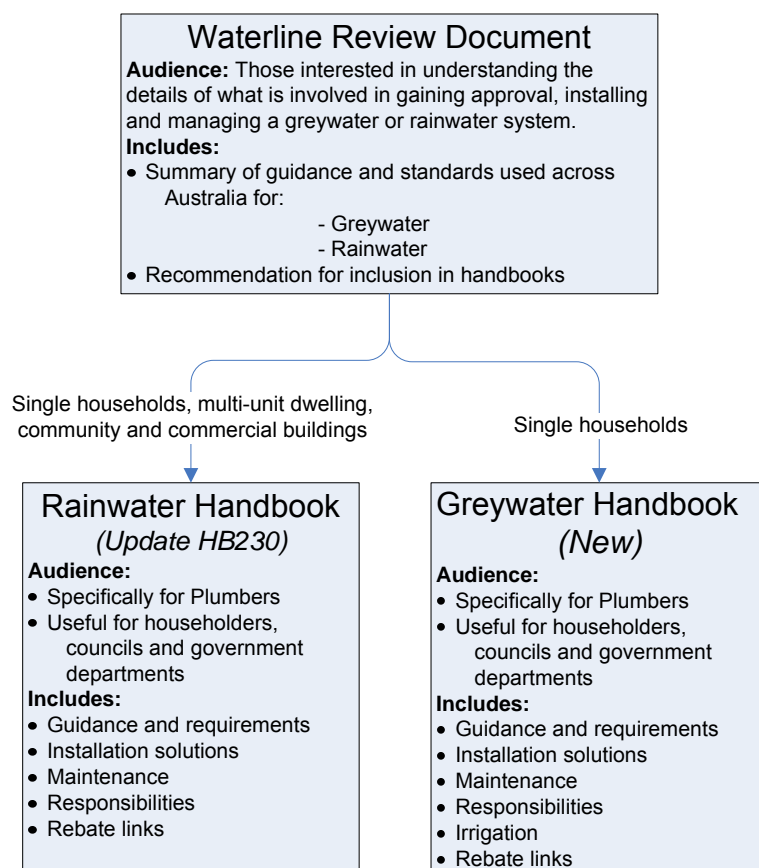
Waterline Review Document

**Audience:** Those interested in understanding the details of what is involved in gaining approval, installing and managing a greywater or rainwater system.

**Includes:**

- Summary of guidance and standards used across Australia for:
  - Greywater
  - Rainwater
- Recommendation for inclusion in handbooks

Single households, multi-unit dwelling, community and commercial buildings

Single households

Rainwater Handbook
*(Update HB230)*

**Audience:**

- Specifically for Plumbers
- Useful for householders, councils and government departments

**Includes:**

- Guidance and requirements
- Installation solutions
- Maintenance
- Responsibilities
- Rebate links

Greywater Handbook
*(New)*

**Audience:**

- Specifically for Plumbers
- Useful for householders, councils and government departments

**Includes:**

- Guidance and requirements
- Installation solutions
- Maintenance
- Responsibilities
- Irrigation
- Rebate links